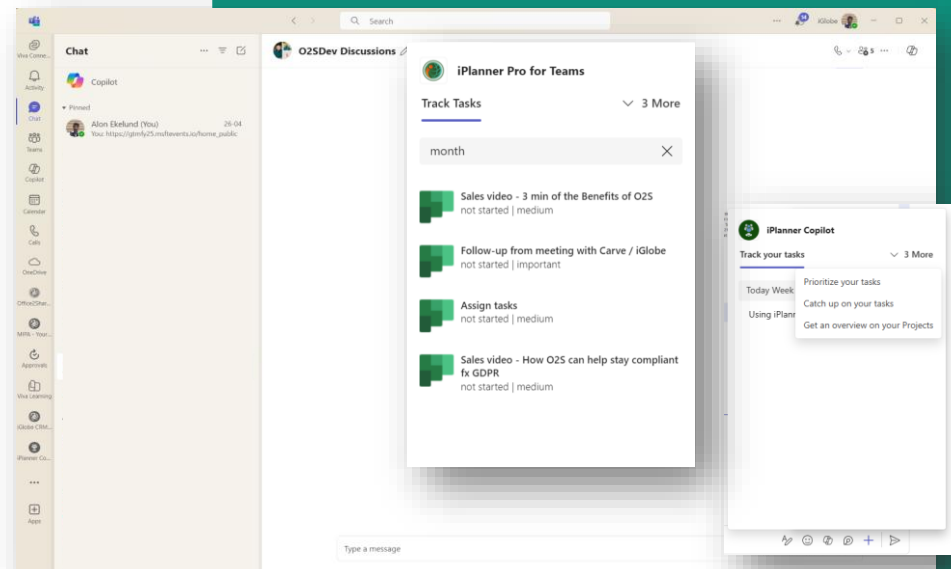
Search

iGlobe

Viva Conne...
Activity
Chat
Teams
Copilot
Calendar
Calls
OneDrive
Office2Shar...
MPN - Your...
Approvals
Viva Learning
iGlobe CRM...
iPlanner Co...
...
Apps

Chat

Copilot

Pinned

Alon Ekelund (You) 26-04
You: https://glmfy25.msftevents.io/home_public

O2SDev Discussions

iPlanner Pro for Teams

Track Tasks 3 More

month

Sales video - 3 min of the Benefits of O2S
not started | medium

Follow-up from meeting with Carve / iGlobe
not started | important

Assign tasks
not started | medium

Sales video - How O2S can help stay compliant fx GDPR
not started | medium

iPlanner Copilot

Track your tasks 3 More

Today Week

Using iPlan

Prioritize your tasks
Catch up on your tasks
Get an overview on your Projects

Type a message